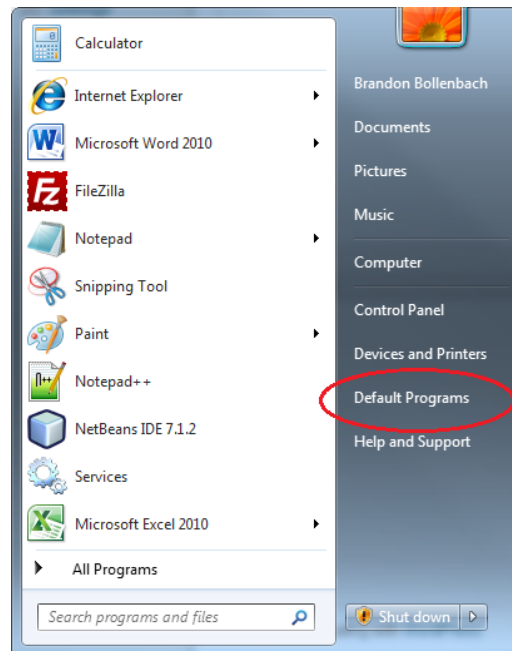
Calculator
Internet Explorer
Microsoft Word 2010
FileZilla
Notepad
Snipping Tool
Paint
Notepad++
NetBeans IDE 7.1.2
Services
Microsoft Excel 2010
All Programs
Search programs and files

Brandon Bollenbach
Documents
Pictures
Music
Computer
Control Panel
Devices and Printers
Default Programs
Help and Support
Shut down